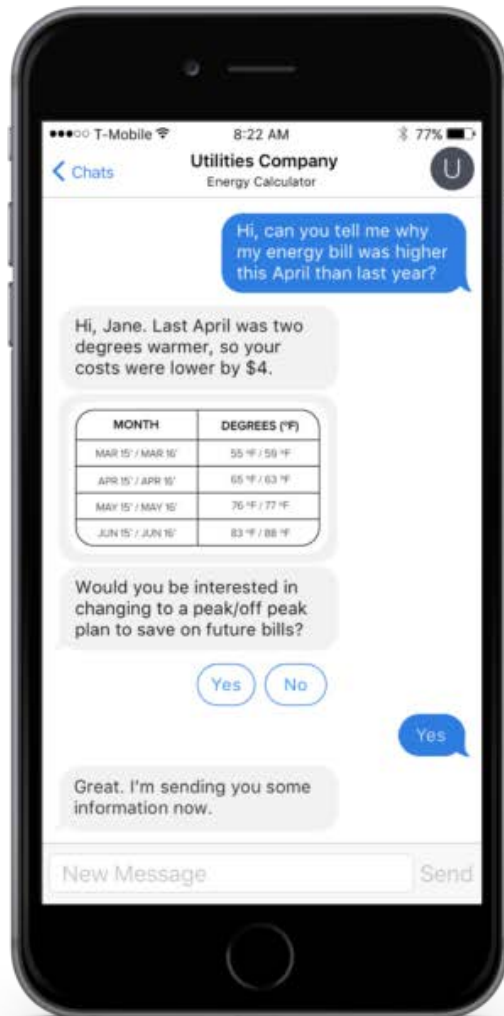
●●●○○ T-Mobile 8:22 AM 77%

< Chats

Utilities Company
Energy Calculator

U

Hi, can you tell me why my energy bill was higher this April than last year?

Hi, Jane. Last April was two degrees warmer, so your costs were lower by $4.

| MONTH | DEGREES (°F) |
|---|---|
| MAR 15' / MAR 16' | 55 °F / 59 °F |
| APR 15' / APR 16' | 65 °F / 63 °F |
| MAY 15' / MAY 16' | 76 °F / 77 °F |
| JUN 15' / JUN 16' | 83 °F / 88 °F |

Would you be interested in changing to a peak/off peak plan to save on future bills?

Yes

No

Yes

Great. I'm sending you some information now.

New Message

Send